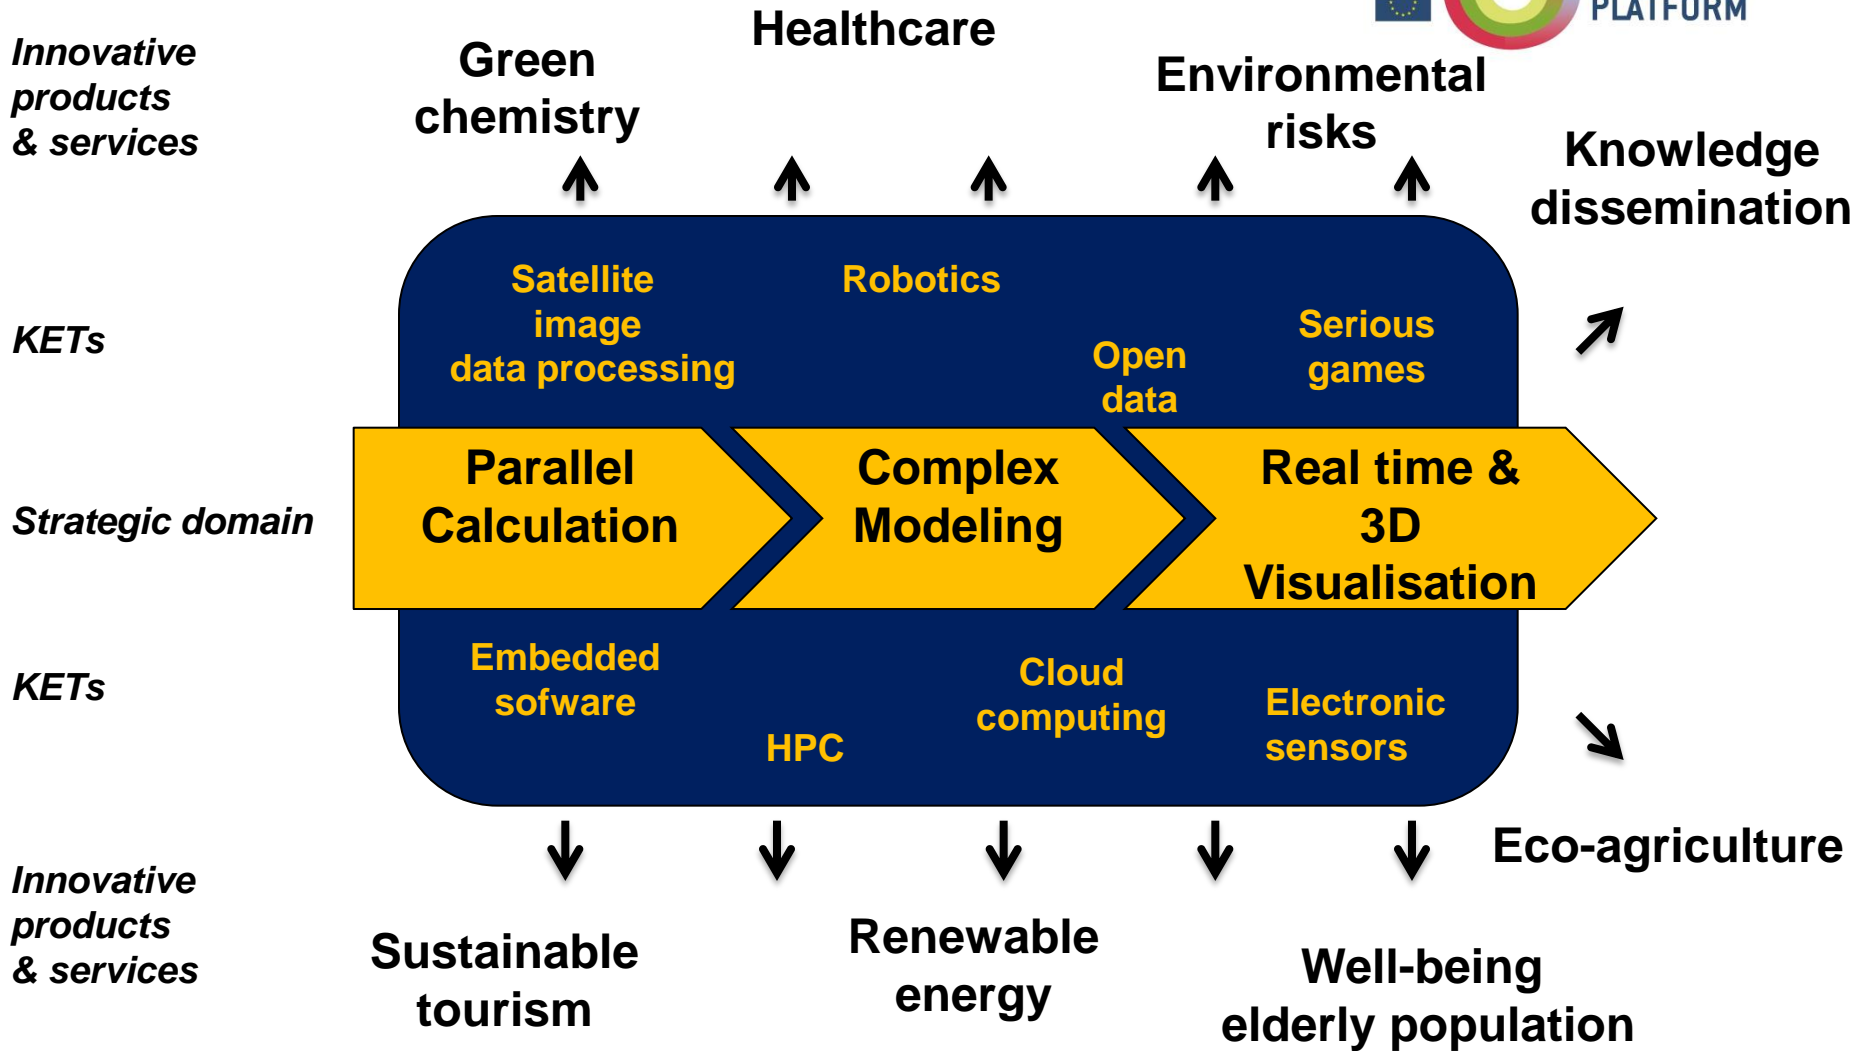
PLATFORM

Innovative products & services

Green chemistry

Healthcare

Environmental risks

Knowledge dissemination

KETs

Satellite image data processing

Robotics

Open data

Serious games

Strategic domain

Parallel Calculation

Complex Modeling

Real time & 3D Visualisation

KETs

Embedded sofware

HPC

Cloud computing

Electronic sensors

Eco-agriculture

Innovative products & services

Sustainable tourism

Renewable energy

Well-being elderly population